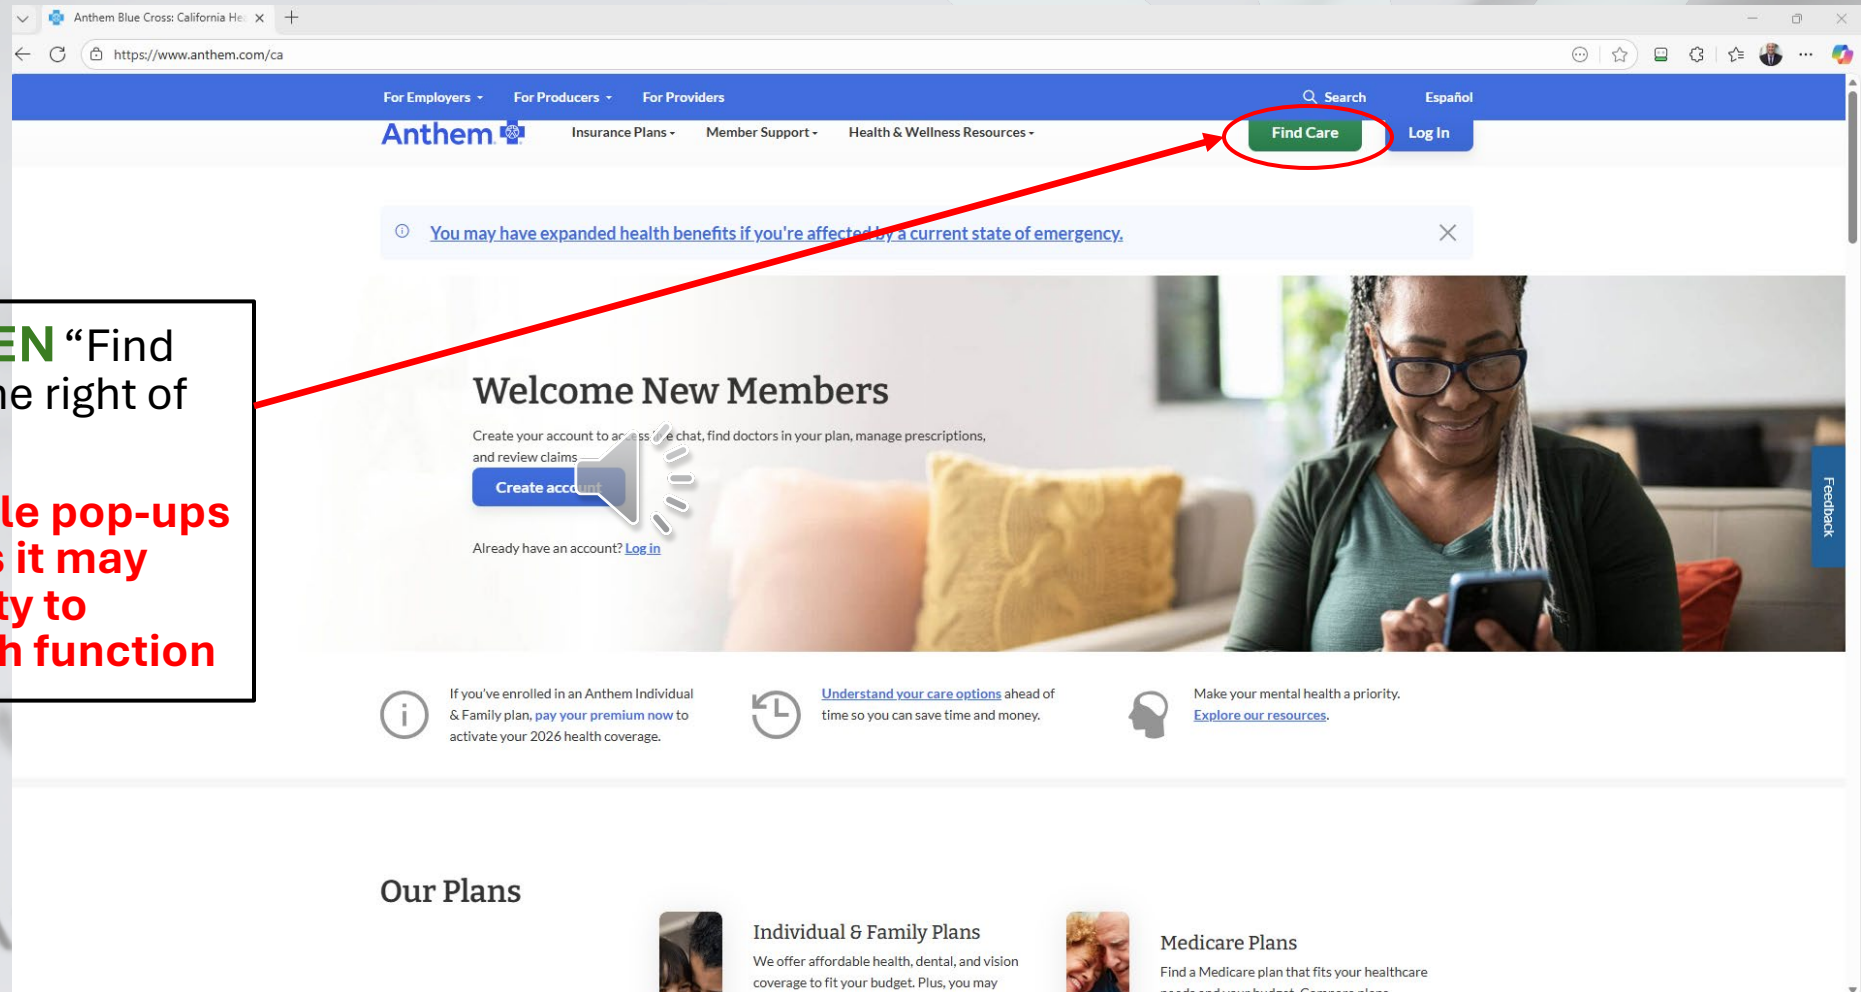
Anthem Blue Cross: California He

https://www.anthem.com/ca

For Employers For Producers For Providers Search Español

Anthem Insurance Plans Member Support Health & Wellness Resources Find Care Log In

You may have expanded health benefits if you're affected by a current state of emergency.

EN “Find
he right of

le pop-ups
s it may
ty to
h function

Welcome New Members

Create your account to access chat, find doctors in your plan, manage prescriptions, and review claims

Create account

Already have an account? Log in

Feedback

If you've enrolled in an Anthem Individual & Family plan, pay your premium now to activate your 2026 health coverage.

Understand your care options ahead of time so you can save time and money.

Make your mental health a priority. Explore our resources.

Our Plans

Individual & Family Plans

We offer affordable health, dental, and vision coverage to fit your budget. Plus, you may

Medicare Plans

Find a Medicare plan that fits your healthcare